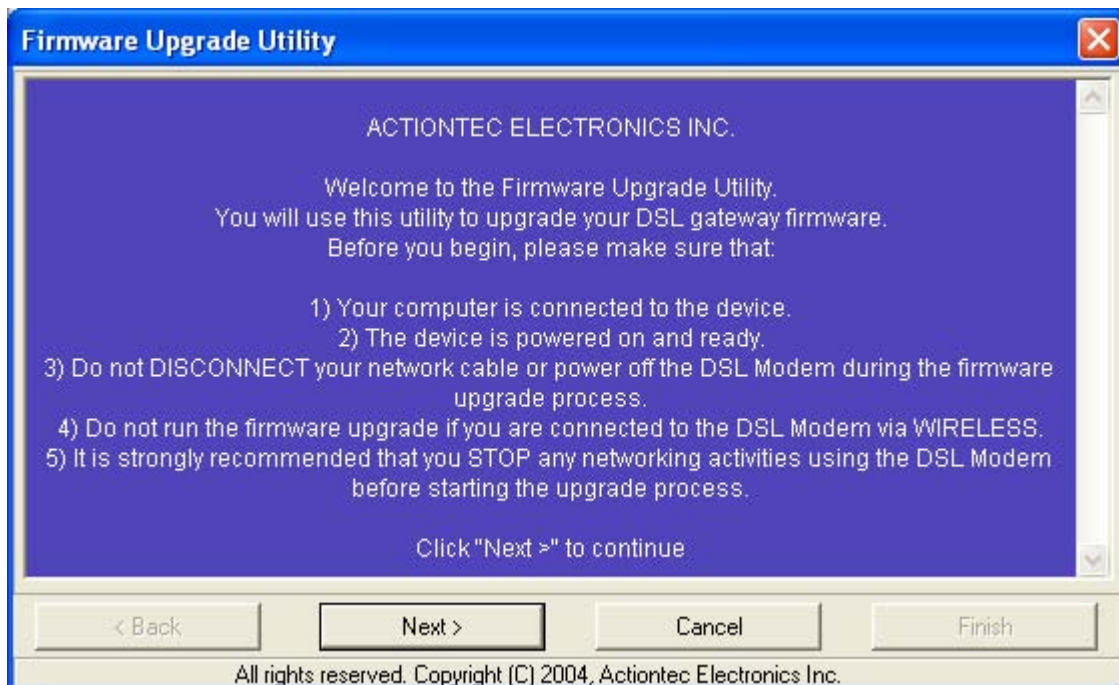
Firmware Upgrade Utility

ACTIONTEC ELECTRONICS INC.

Welcome to the Firmware Upgrade Utility.
You will use this utility to upgrade your DSL gateway firmware.
Before you begin, please make sure that:

1) Your computer is connected to the device.
2) The device is powered on and ready.
3) Do not DISCONNECT your network cable or power off the DSL Modem during the firmware upgrade process.
4) Do not run the firmware upgrade if you are connected to the DSL Modem via WIRELESS.
5) It is strongly recommended that you STOP any networking activities using the DSL Modem before starting the upgrade process.

Click "Next >" to continue

< Back
Next >
Cancel
Finish

All rights reserved. Copyright (C) 2004, Actiontec Electronics Inc.